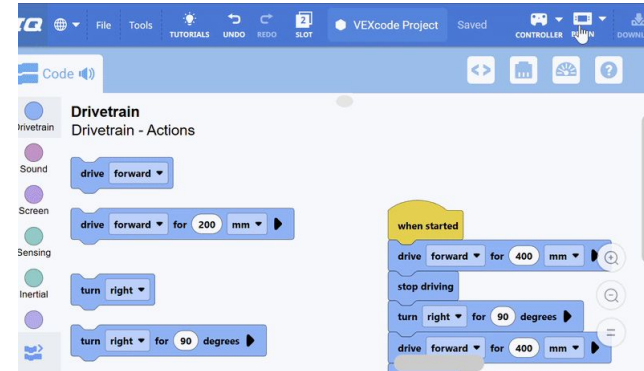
IQ File Tools TUTORIALS UNDO REDO 2 SLOT VEXcode Project Saved CONTROLLER BRAIN DOWNL

Code

Drivetrain
Sound
Screen
Sensing
Inertial

Drivetrain
Drivetrain - Actions

drive forward

drive forward for 200 mm

turn right

turn right for 90 degrees

when started
drive forward for 400 mm
stop driving
turn right for 90 degrees
drive forward for 400 mm